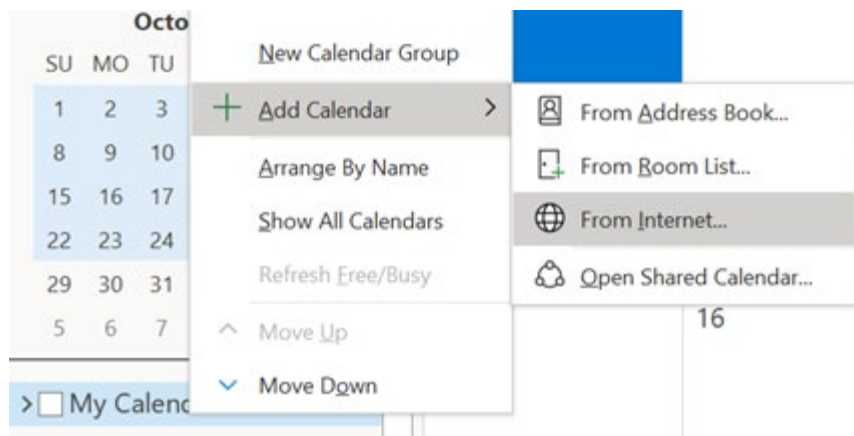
Octo
SU MO TU
1 2 3
8 9 10
15 16 17
22 23 24
29 30 31
5 6 7

My Calend

New Calendar Group
Add Calendar
Arrange By Name
Show All Calendars
Refresh Free/Busy
Move Up
Move Down

From Address Book...
From Room List...
From Internet...
Open Shared Calendar...

16